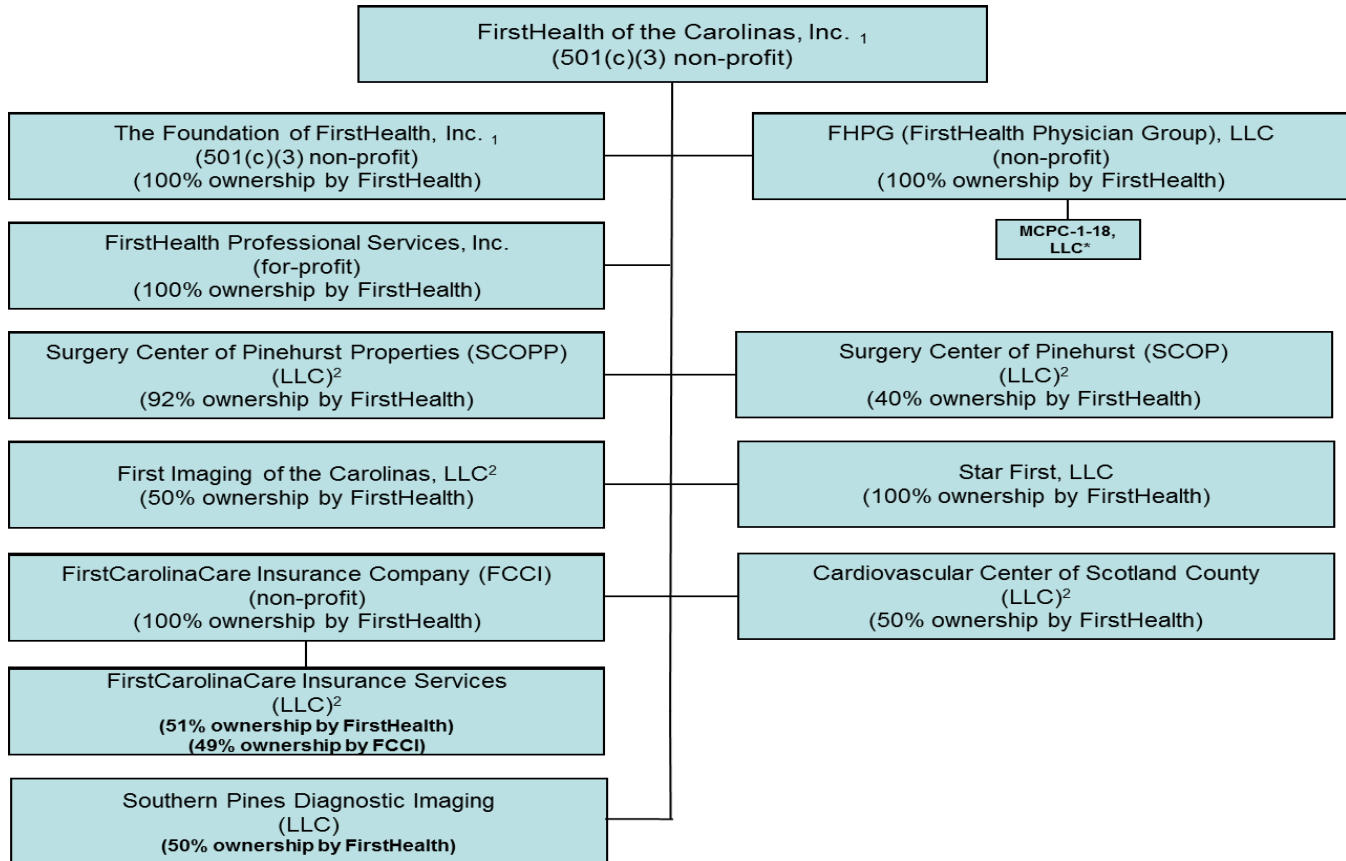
FirstHealth of the Carolinas, Inc. $_1$
(501(c)(3) non-profit)

The Foundation of FirstHealth, Inc. $_1$
(501(c)(3) non-profit)
(100% ownership by FirstHealth)

FHPG (FirstHealth Physician Group), LLC
(non-profit)
(100% ownership by FirstHealth)

MCPC-1-18, LLC*

FirstHealth Professional Services, Inc.
(for-profit)
(100% ownership by FirstHealth)

Surgery Center of Pinehurst Properties (SCOPP)
(LLC)$^2$
(92% ownership by FirstHealth)

Surgery Center of Pinehurst (SCOP)
(LLC)$^2$
(40% ownership by FirstHealth)

First Imaging of the Carolinas, LLC$^2$
(50% ownership by FirstHealth)

Star First, LLC
(100% ownership by FirstHealth)

FirstCarolinaCare Insurance Company (FCCI)
(non-profit)
(100% ownership by FirstHealth)

Cardiovascular Center of Scotland County
(LLC)$^2$
(50% ownership by FirstHealth)

FirstCarolinaCare Insurance Services
(LLC)$^2$
(51% ownership by FirstHealth)
(49% ownership by FCCI)

Southern Pines Diagnostic Imaging
(LLC)
(50% ownership by FirstHealth)